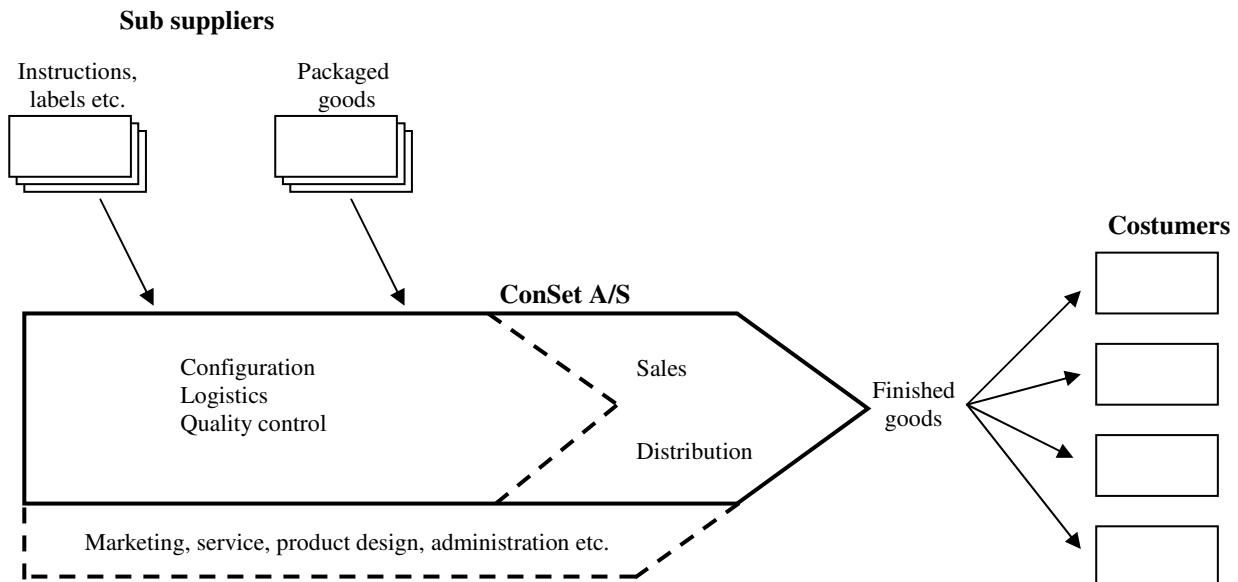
**Sub suppliers**

Instructions, labels etc.

Packaged goods

**Costumers**

**ConSet A/S**

Configuration
Logistics
Quality control

Sales

Distribution

Finished goods

Marketing, service, product design, administration etc.